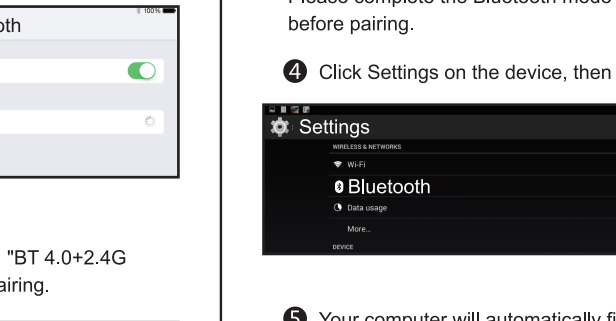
100%

oth

"BT 4.0+2.4G
airing.

Please complete the Bluetooth mode
before pairing.

4 Click Settings on the device, then

Settings
WIRELESS & NETWORKS
Wi-Fi
Bluetooth
Data usage
More...
DEVICE

5 Your computer will automatically fi